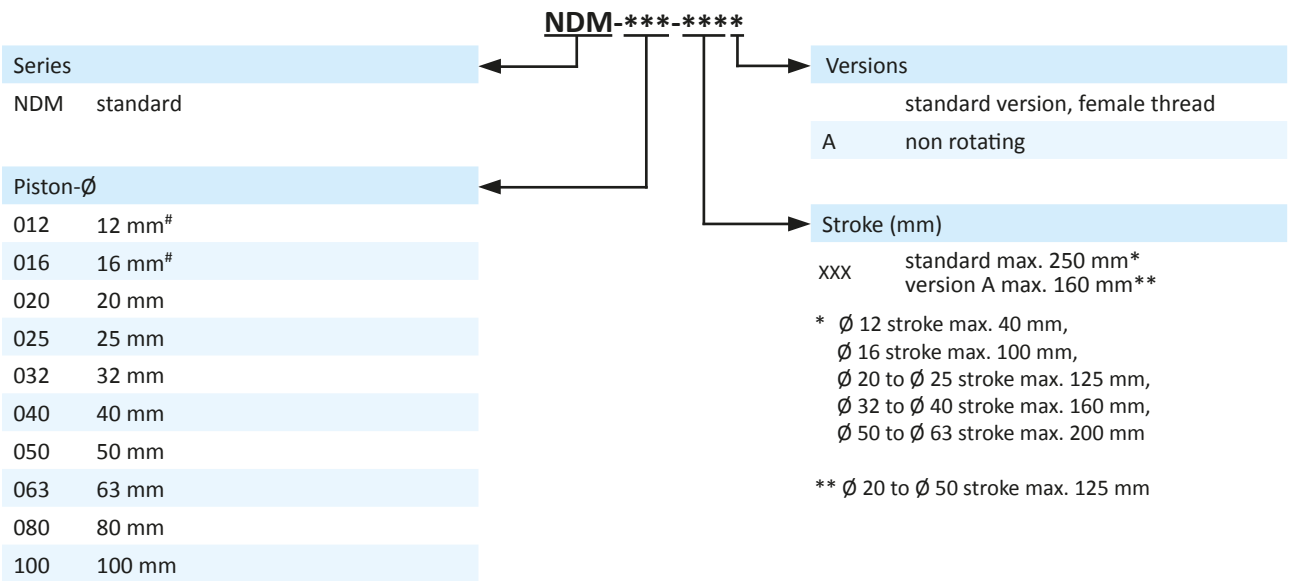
NDM-***-****

Series

NDM standard

Piston-Ø

| | |
|---|---|
| 012 | 12 mm$^{\#}$ |
| 016 | 16 mm$^{\#}$ |
| 020 | 20 mm |
| 025 | 25 mm |
| 032 | 32 mm |
| 040 | 40 mm |
| 050 | 50 mm |
| 063 | 63 mm |
| 080 | 80 mm |
| 100 | 100 mm |

Versions

| | |
|---|---|
| | standard version, female thread |
| A | non rotating |

Stroke (mm)

XXX standard max. 250 mm* version A max. 160 mm**

* Ø 12 stroke max. 40 mm, Ø 16 stroke max. 100 mm, Ø 20 to Ø 25 stroke max. 125 mm, Ø 32 to Ø 40 stroke max. 160 mm, Ø 50 to Ø 63 stroke max. 200 mm

** Ø 20 to Ø 50 stroke max. 125 mm